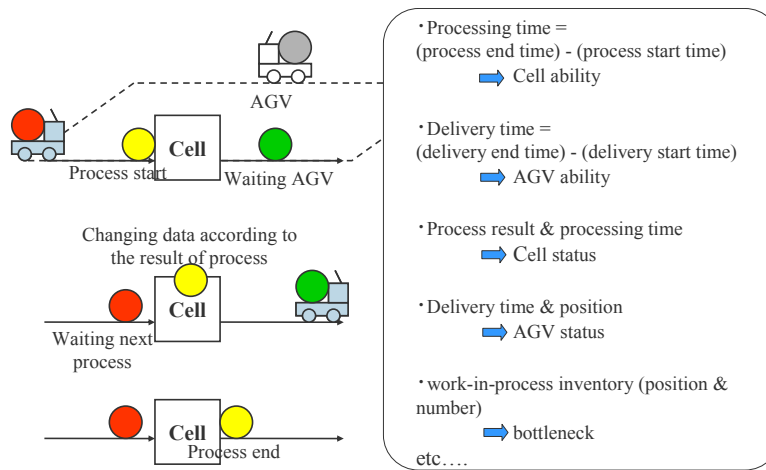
AGV

Cell

Process start

Waiting AGV

Changing data according to the result of process

Cell

Waiting next process

Cell

Process end

・Processing time = (process end time) - (process start time)
➡ Cell ability

・Delivery time = (delivery end time) - (delivery start time)
➡ AGV ability

・Process result & processing time
➡ Cell status

・Delivery time & position
➡ AGV status

・work-in-process inventory (position & number)
➡ bottleneck

etc….